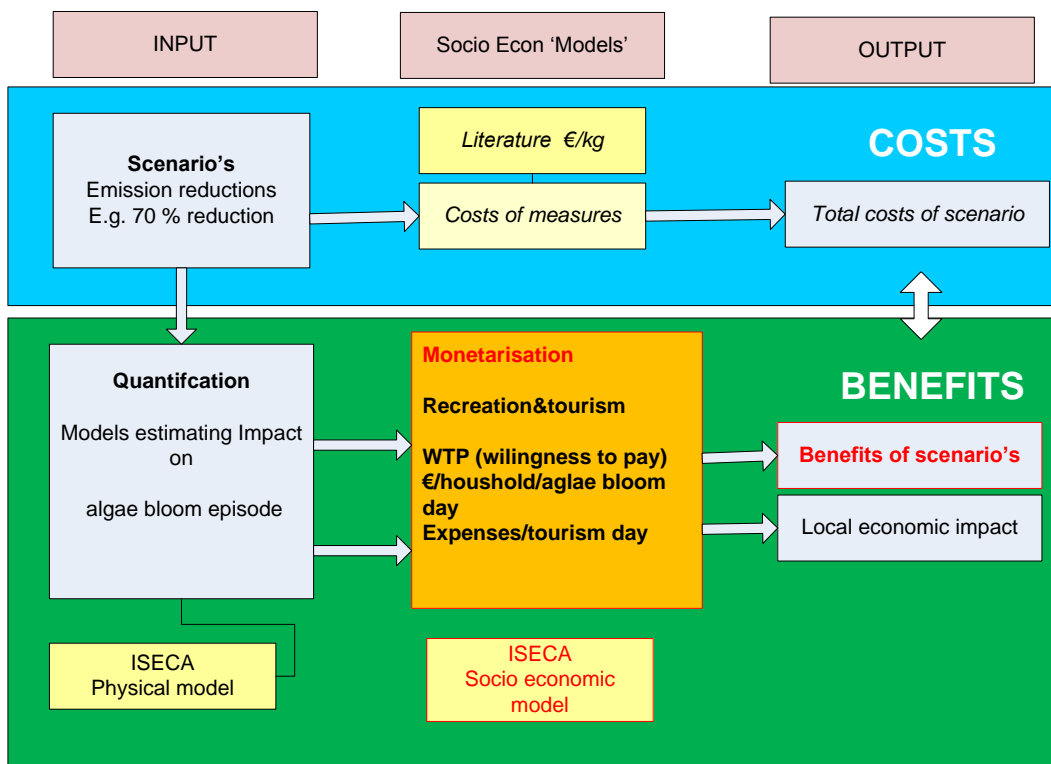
INPUT

Socio Econ 'Models'

OUTPUT

COSTS

Scenario's
Emission reductions
E.g. 70 % reduction

Literature €/kg

Costs of measures

Total costs of scenario

BENEFITS

Quantifcation

Models estimating Impact on

algae bloom episode

Monetarisation

Recreation&tourism

WTP (wilingness to pay)
€/houshold/aglae bloom day
Expenses/tourism day

Benefits of scenario's

Local economic impact

ISECA
Physical model

ISECA
Socio economic model